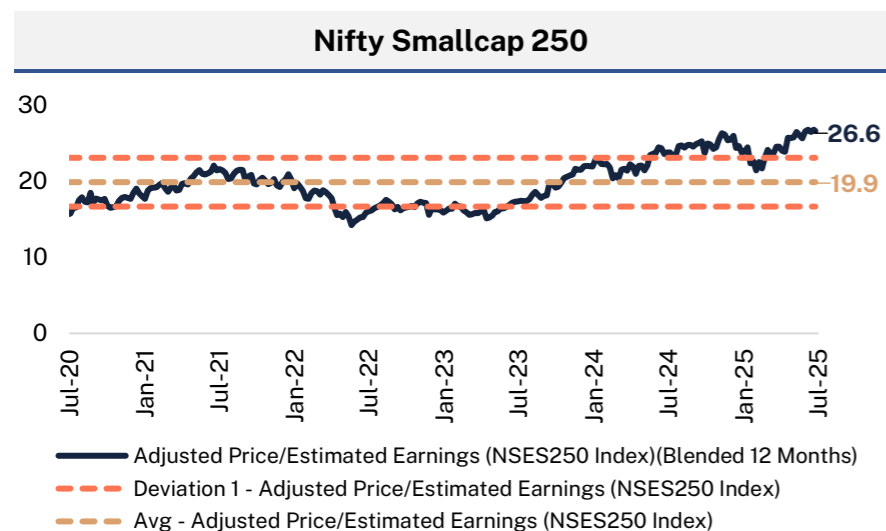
Nifty Smallcap 250

30
20
10
0

26.6
19.9

Jul-20
Jan-21
Jul-21
Jan-22
Jul-22
Jan-23
Jul-23
Jan-24
Jul-24
Jan-25
Jul-25

Adjusted Price/Estimated Earnings (NSES250 Index)(Blended 12 Months)
Deviation 1 - Adjusted Price/Estimated Earnings (NSES250 Index)
Avg - Adjusted Price/Estimated Earnings (NSES250 Index)